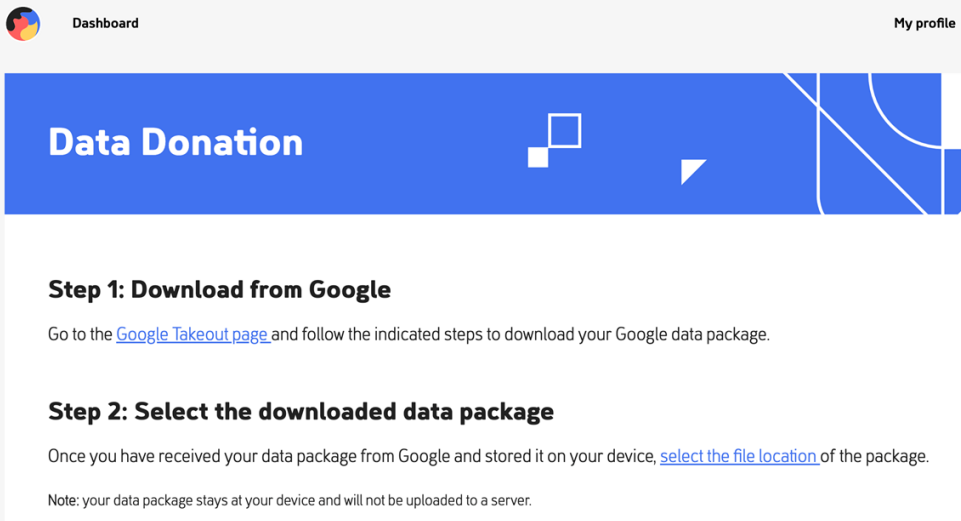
Dashboard

My profile

Data Donation

Step 1: Download from Google

Go to the Google Takeout page and follow the indicated steps to download your Google data package.

Step 2: Select the downloaded data package

Once you have received your data package from Google and stored it on your device, select the file location of the package.

Note: your data package stays at your device and will not be uploaded to a server.